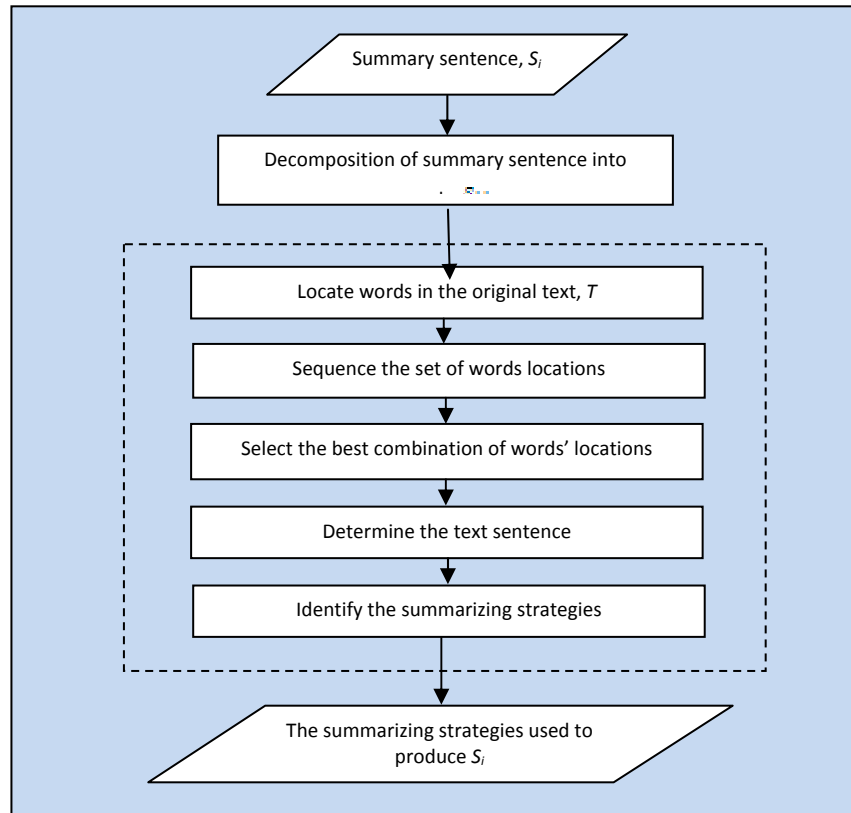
Summary sentence, $S_i$

Decomposition of summary sentence into

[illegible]

Locate words in the original text, $T$

Sequence the set of words locations

Select the best combination of words' locations

Determine the text sentence

Identify the summarizing strategies

The summarizing strategies used to produce $S_i$